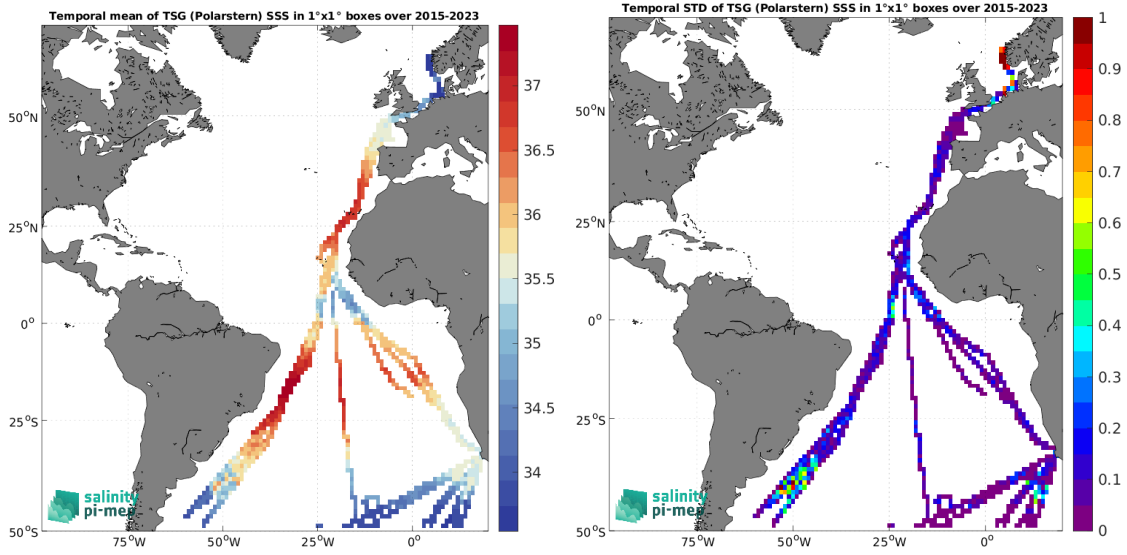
Temporal mean of TSG (Polarstern) SSS in 1°x1° boxes over 2015-2023

37
36.5
36
35.5
35
34.5
34

50°N
25°N
0°
25°S
50°S
75°W
50°W
25°W
0°

salinity pi-mep

Temporal STD of TSG (Polarstern) SSS in 1°x1° boxes over 2015-2023

1
0.9
0.8
0.7
0.6
0.5
0.4
0.3
0.2
0.1
0

50°N
25°N
0°
25°S
50°S
75°W
50°W
25°W
0°

salinity pi-mep